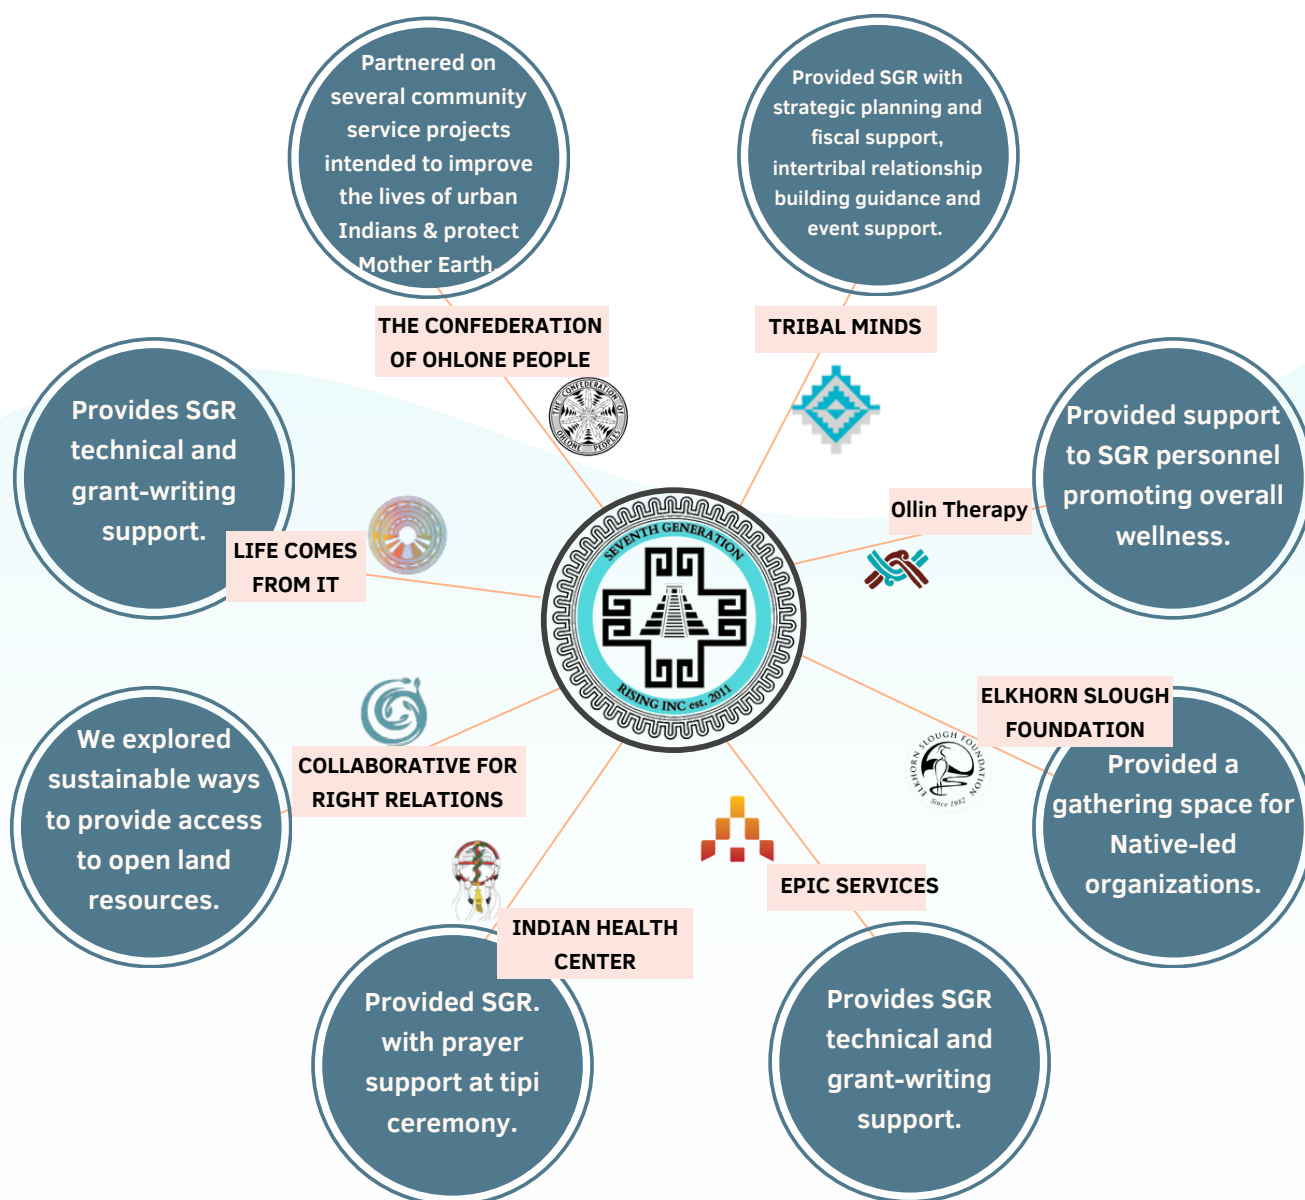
Partnered on several community service projects intended to improve the lives of urban Indians & protect Mother Earth.

THE CONFEDERATION OF OHLONE PEOPLE

THE CONFEDERATION OF OHLONE PEOPLES

Provided SGR with strategic planning and fiscal support, intertribal relationship building guidance and event support.

TRIBAL MINDS

Provides SGR technical and grant-writing support.

LIFE COMES FROM IT

SEVENTH GENERATION RISING INC est. 2011

Ollin Therapy

Provided support to SGR personnel promoting overall wellness.

ELKHORN SLOUGH FOUNDATION

ELKHORN SLOUGH FOUNDATION Since 1982

Provided a gathering space for Native-led organizations.

We explored sustainable ways to provide access to open land resources.

COLLABORATIVE FOR RIGHT RELATIONS

INDIAN HEALTH CENTER

EPIC SERVICES

Provided SGR. with prayer support at tipi ceremony.

Provides SGR technical and grant-writing support.